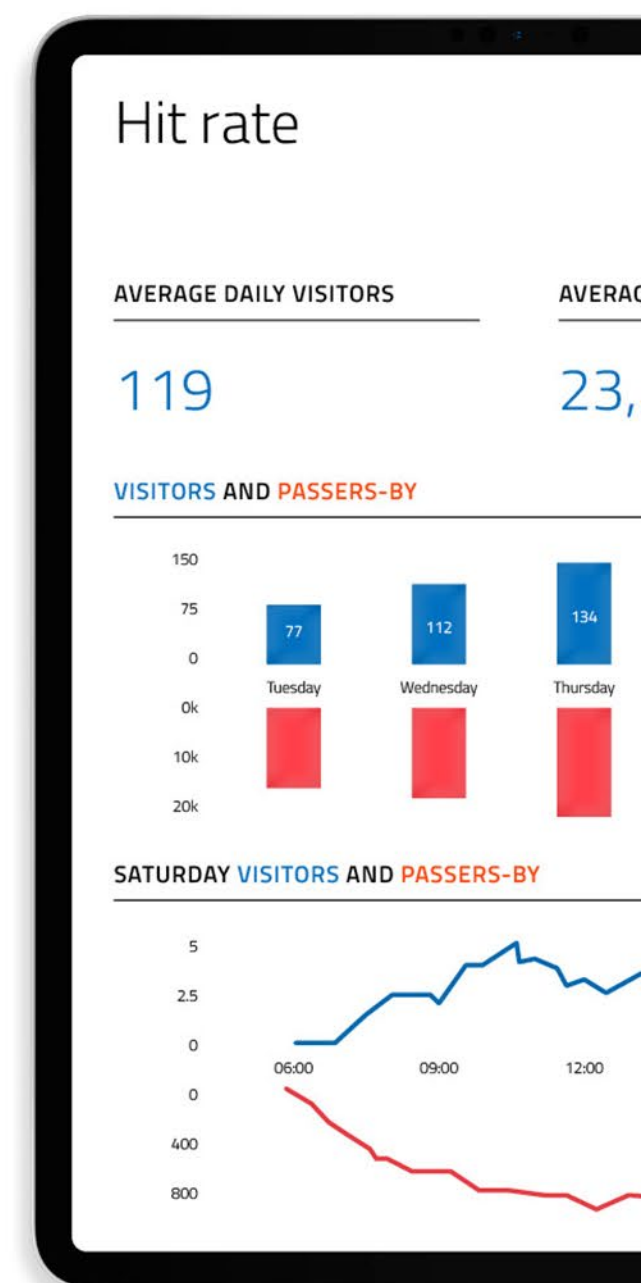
Hit rate

AVERAGE DAILY VISITORS

119

AVERAG

23,

VISITORS AND PASSERS-BY

150
75
0
0k
10k
20k

77
Tuesday

112
Wednesday

134
Thursday

SATURDAY VISITORS AND PASSERS-BY

5
2.5
0
0
400
800

06:00
09:00
12:00